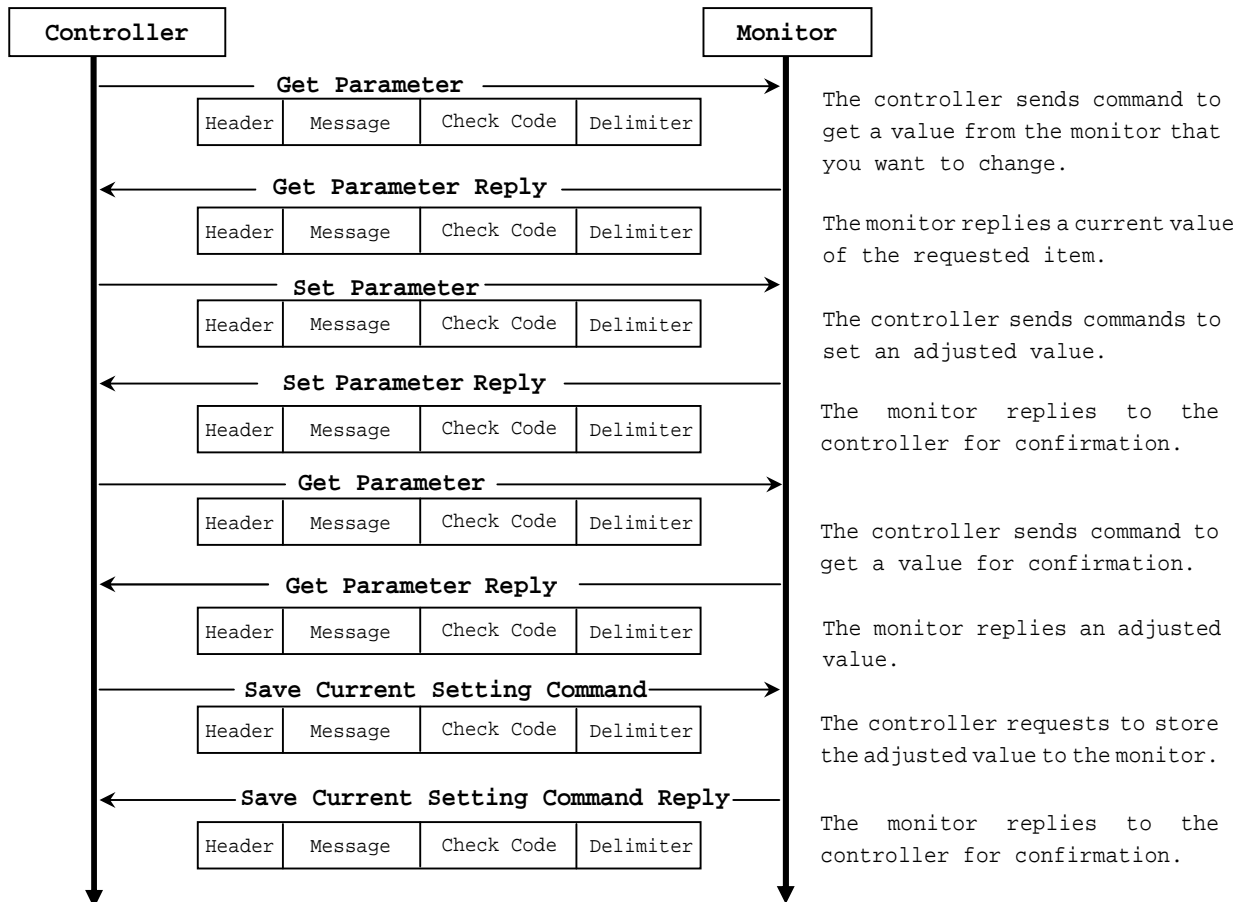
Controller

Monitor

Get Parameter

| Header | Message | Check Code | Delimiter |
|---|---|---|---|

The controller sends command to get a value from the monitor that you want to change.

Get Parameter Reply

| Header | Message | Check Code | Delimiter |
|---|---|---|---|

The monitor replies a current value of the requested item.

Set Parameter

| Header | Message | Check Code | Delimiter |
|---|---|---|---|

The controller sends commands to set an adjusted value.

Set Parameter Reply

| Header | Message | Check Code | Delimiter |
|---|---|---|---|

The monitor replies to the controller for confirmation.

Get Parameter

| Header | Message | Check Code | Delimiter |
|---|---|---|---|

The controller sends command to get a value for confirmation.

Get Parameter Reply

| Header | Message | Check Code | Delimiter |
|---|---|---|---|

The monitor replies an adjusted value.

Save Current Setting Command

| Header | Message | Check Code | Delimiter |
|---|---|---|---|

The controller requests to store the adjusted value to the monitor.

Save Current Setting Command Reply

| Header | Message | Check Code | Delimiter |
|---|---|---|---|

The monitor replies to the controller for confirmation.